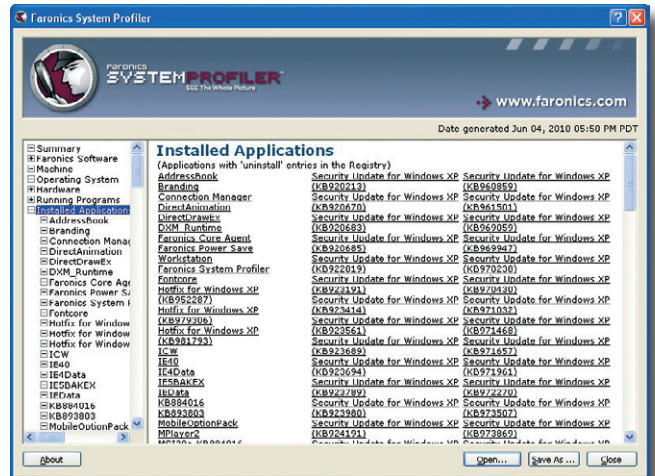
Faronics System Profiler

faronics
SYSTEM PROFILER
SEE The Whole Picture

www.faronics.com

Date generated Jun 04, 2010 05:50 PM PDT

Summary
Faronics Software
Machine
Operating System
Hardware
Running Programs
Installed Applications
AddressBook
Branding
Connection Manag
DirectAnimation
DirectDrawEx
DXM_Runtime
Faronics Core Age
Faronics Power Sa
Faronics System P
Fontcore
Hotfix for Window
Hotfix for Window
Hotfix for Window
ICW
IE40
IE4Data
IE5BAKEX
IEData
KB884016
KB893803
MobileOptionPack

Installed Applications
(Applications with 'uninstall' entries in the Registry)

AddressBook
Branding
Connection Manager
DirectAnimation
DirectDrawEx
DXM_Runtime
Faronics Core Agent
Faronics Power Save
Workstation
Faronics System Profiler
Fontcore
Hotfix for Windows XP (KB952287)
Hotfix for Windows XP (KB979306)
Hotfix for Windows XP (KB981793)
ICW
IE40
IE4Data
IE5BAKEX
IEData
KB884016
KB893803
MobileOptionPack
MPlayer2
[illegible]

Security Update for Windows XP (KB920213)
Security Update for Windows XP (KB920670)
Security Update for Windows XP (KB920683)
Security Update for Windows XP (KB920685)
Security Update for Windows XP (KB922019)
Security Update for Windows XP (KB923191)
Security Update for Windows XP (KB923414)
Security Update for Windows XP (KB923561)
Security Update for Windows XP (KB923689)
Security Update for Windows XP (KB923694)
Security Update for Windows XP (KB923789)
Security Update for Windows XP (KB923980)
Security Update for Windows XP (KB924191)
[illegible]

Security Update for Windows XP (KB960859)
Security Update for Windows XP (KB961501)
Security Update for Windows XP (KB969059)
Security Update for Windows XP (KB969947)
Security Update for Windows XP (KB970238)
Security Update for Windows XP (KB970430)
Security Update for Windows XP (KB971032)
Security Update for Windows XP (KB971468)
Security Update for Windows XP (KB971657)
Security Update for Windows XP (KB971961)
Security Update for Windows XP (KB972270)
Security Update for Windows XP (KB973507)
Security Update for Windows XP (KB973869)
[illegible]

About
Open...
Save As...
Close